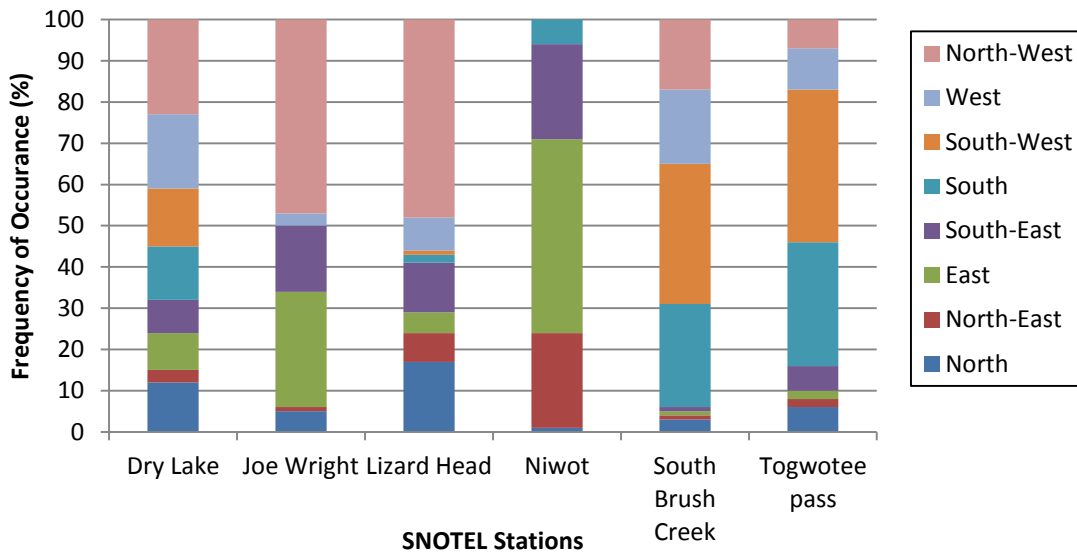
Frequency of Occurance (%)

100
90
80
70
60
50
40
30
20
10
0

Dry Lake
Joe Wright
Lizard Head
Niwot
South Brush Creek
Togwotee pass

SNOTEL Stations

North-West
West
South-West
South
South-East
East
North-East
North